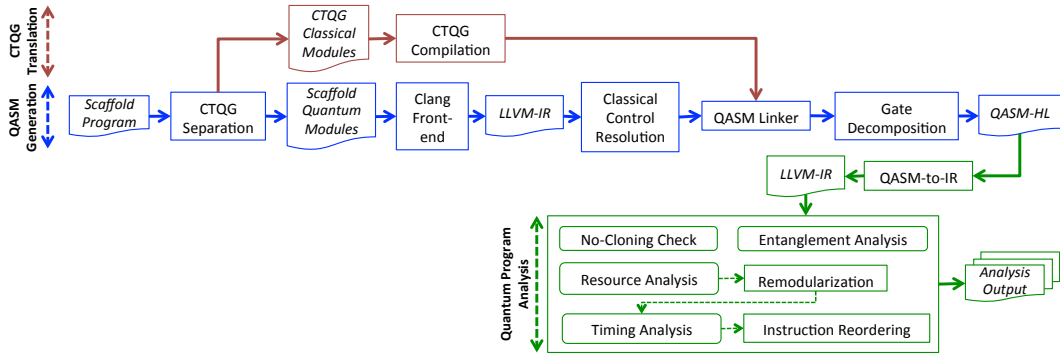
CTQG Translation

QASM Generation

CTQG Classical Modules

CTQG Compilation

Scaffold Program

CTQG Separation

Scaffold Quantum Modules

Clang Front-end

LLVM-IR

Classical Control Resolution

QASM Linker

Gate Decomposition

QASM-HL

LLVM-IR

QASM-to-IR

Quantum Program Analysis

No-Cloning Check

Entanglement Analysis

Resource Analysis

Remodularization

Timing Analysis

Instruction Reordering

Analysis Output